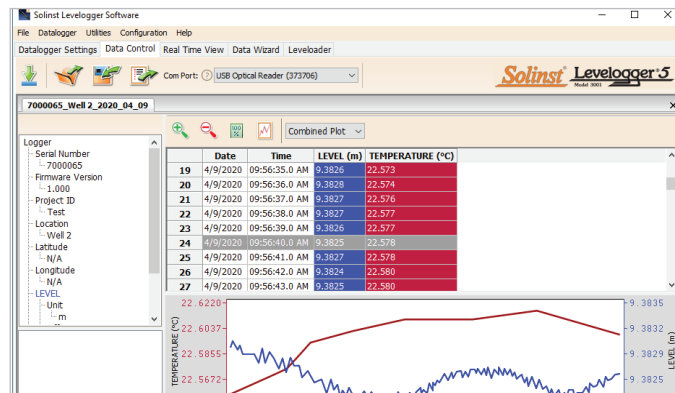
Solinst Levelogger Software

File Datalogger Utilities Configuration Help

Datalogger Settings Data Control Real Time View Data Wizard Leveloader

Com Port: USB Optical Reader (373706)

Solinst Levelogger 5 Model 3001

7000065_Well 2_2020_04_09

Combined Plot

Logger
Serial Number
7000065
Firmware Version
1.000
Project ID
Test
Location
Well 2
Latitude
N/A
Longitude
N/A
LEVEL
Unit
m

| | Date | Time | LEVEL (m) | TEMPERATURE (°C) |
|---|---|---|---|---|
| 19 | 4/9/2020 | 09:56:35.0 AM | 9.3826 | 22.573 |
| 20 | 4/9/2020 | 09:56:36.0 AM | 9.3828 | 22.574 |
| 21 | 4/9/2020 | 09:56:37.0 AM | 9.3827 | 22.576 |
| 22 | 4/9/2020 | 09:56:38.0 AM | 9.3827 | 22.577 |
| 23 | 4/9/2020 | 09:56:39.0 AM | 9.3826 | 22.577 |
| 24 | 4/9/2020 | 09:56:40.0 AM | 9.3825 | 22.578 |
| 25 | 4/9/2020 | 09:56:41.0 AM | 9.3827 | 22.578 |
| 26 | 4/9/2020 | 09:56:42.0 AM | 9.3824 | 22.580 |
| 27 | 4/9/2020 | 09:56:43.0 AM | 9.3825 | 22.580 |

TEMPERATURE (°C)
22.6220
22.6037
22.5855
22.5672

LEVEL (m)
9.3835
9.3832
9.3829
9.3825